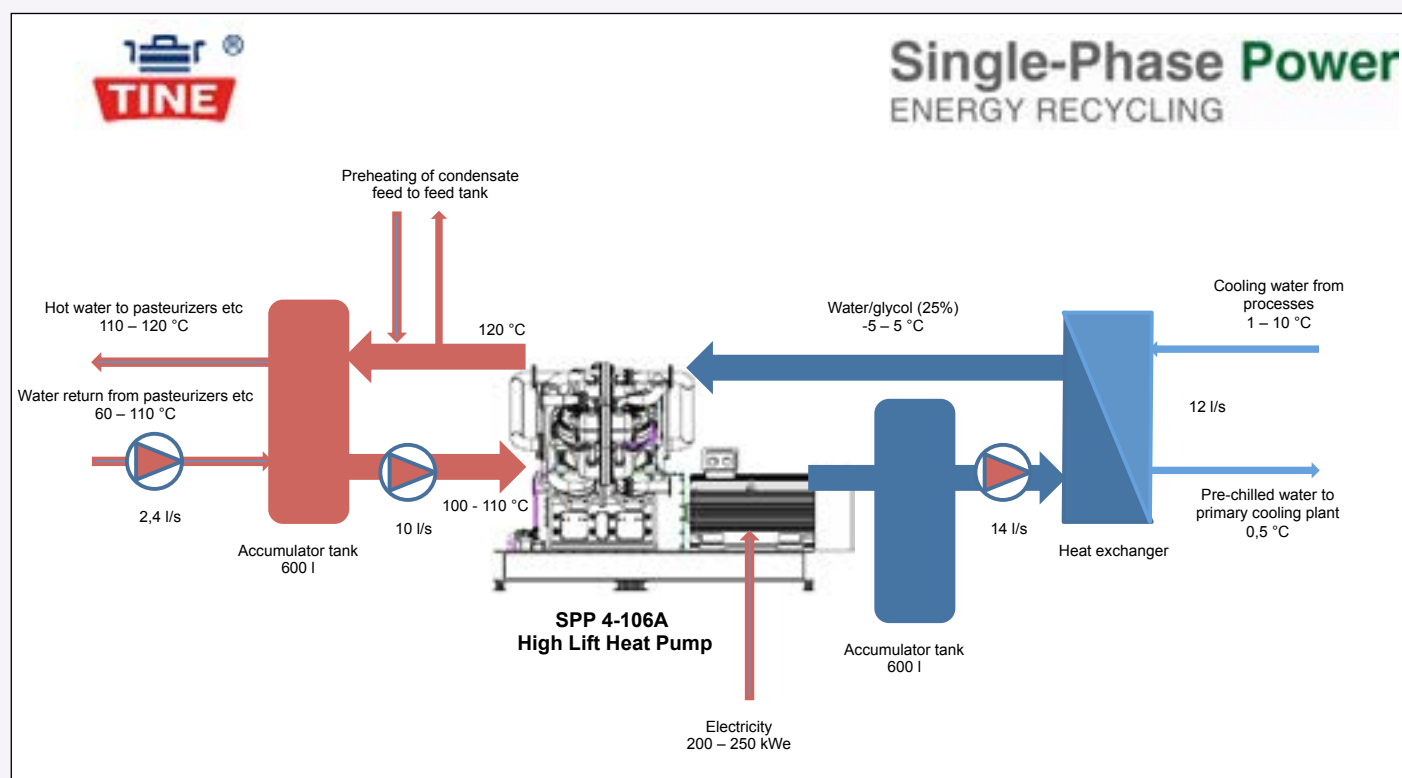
TINE ®

Single-Phase Power
ENERGY RECYCLING

Preheating of condensate feed to feed tank

Hot water to pasteurizers etc
110 – 120 °C

120 °C

Water/glycol (25%)
-5 – 5 °C

Cooling water from processes
1 – 10 °C

Water return from pasteurizers etc
60 – 110 °C

12 l/s

2,4 l/s

10 l/s

100 - 110 °C

14 l/s

Pre-chilled water to primary cooling plant
0,5 °C

Accumulator tank
600 l

Heat exchanger

SPP 4-106A
High Lift Heat Pump

Accumulator tank
600 l

Electricity
200 – 250 kWe